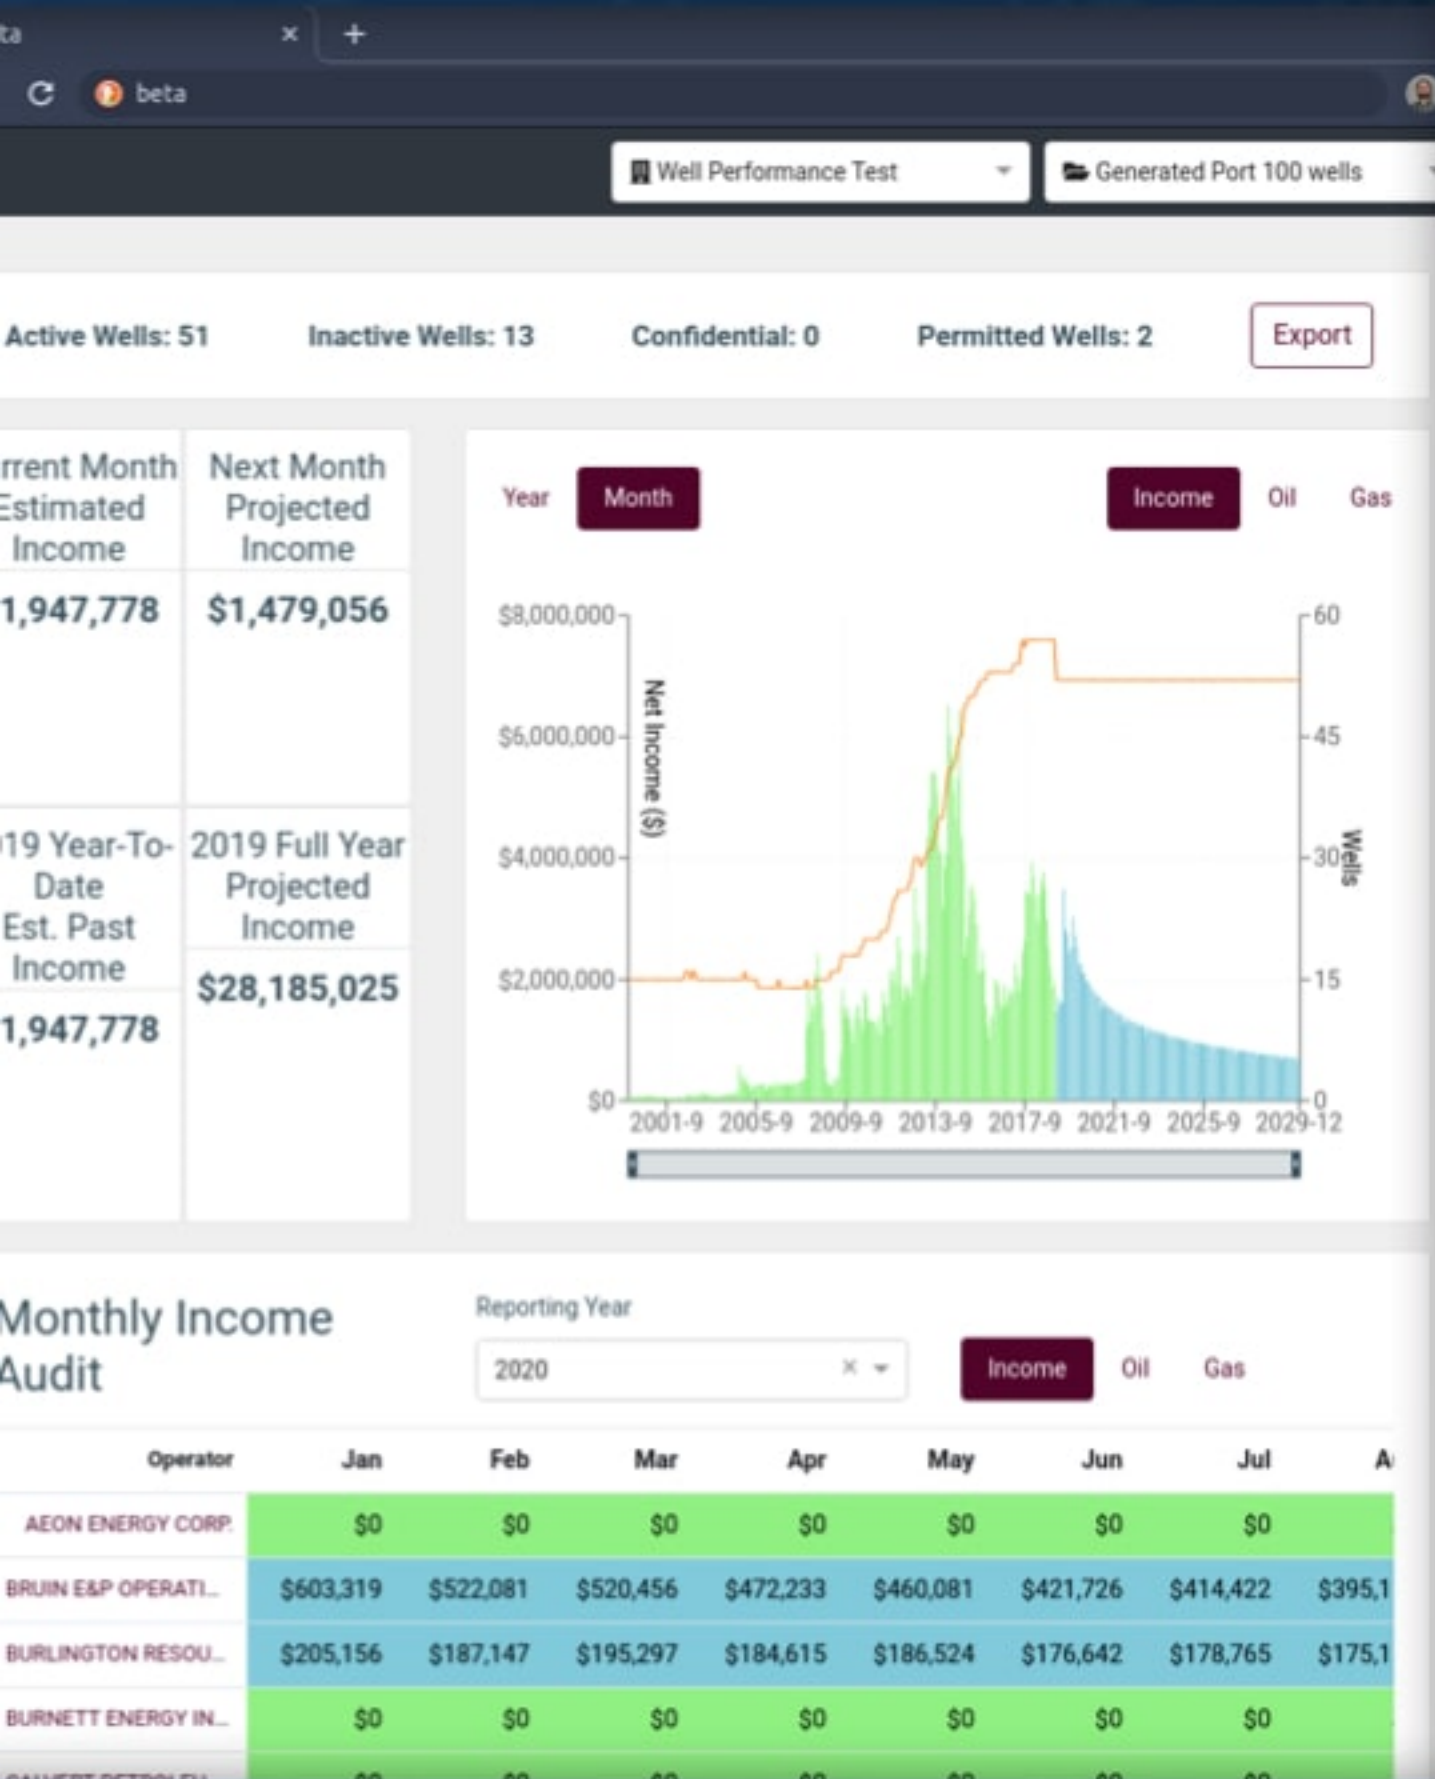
ta ×

beta

Well Performance Test

Generated Port 100 wells

Active Wells: 51

Inactive Wells: 13

Confidential: 0

Permitted Wells: 2

Export

rrent Month Estimated Income

1,947,778

Next Month Projected Income

$1,479,056

19 Year-To-Date Est. Past Income

1,947,778

2019 Full Year Projected Income

$28,185,025

Year

Month

Income

Oil

Gas

$8,000,000

$6,000,000

$4,000,000

$2,000,000

$0

Net Income ($)

60

45

30

15

0

Wells

2001-9 2005-9 2009-9 2013-9 2017-9 2021-9 2025-9 2029-12

Monthly Income Audit

Reporting Year

2020

Income

Oil

Gas

| Operator | Jan | Feb | Mar | Apr | May | Jun | Jul | A |
|---|---|---|---|---|---|---|---|---|
| AEON ENERGY CORP. | $0 | $0 | $0 | $0 | $0 | $0 | $0 | |
| BRUIN E&P OPERATI... | $603,319 | $522,081 | $520,456 | $472,233 | $460,081 | $421,726 | $414,422 | $395,1 |
| BURLINGTON RESOU... | $205,156 | $187,147 | $195,297 | $184,615 | $186,524 | $176,642 | $178,765 | $175,1 |
| BURNETT ENERGY IN... | $0 | $0 | $0 | $0 | $0 | $0 | $0 | |
| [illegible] | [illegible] | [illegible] | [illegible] | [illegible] | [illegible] | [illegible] | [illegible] | |